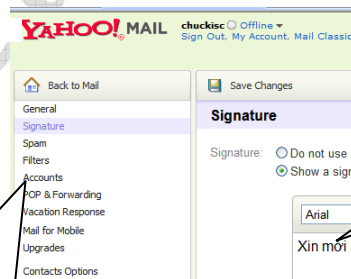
YAHOO! MAIL chuckisc Offline
Sign Out, My Account, Mail Classic

Back to Mail
General
Signature
Spam
Filters
Accounts
POP & Forwarding
Vacation Response
Mail for Mobile
Upgrades
Contacts Options

Save Changes
Signature
Signature: Do not use
Show a sig
Arial
Xin mời